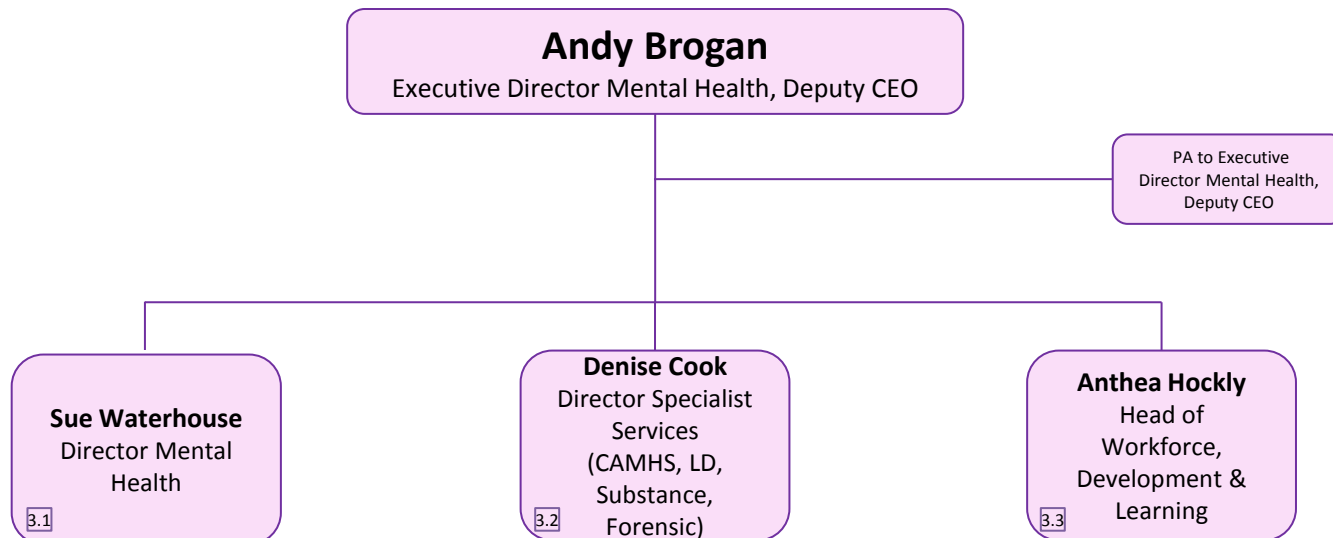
**Andy Brogan**
Executive Director Mental Health, Deputy CEO

PA to Executive Director Mental Health, Deputy CEO

**Sue Waterhouse**
Director Mental Health
3.1

**Denise Cook**
Director Specialist Services (CAMHS, LD, Substance, Forensic)
3.2

**Anthea Hockly**
Head of Workforce, Development & Learning
3.3